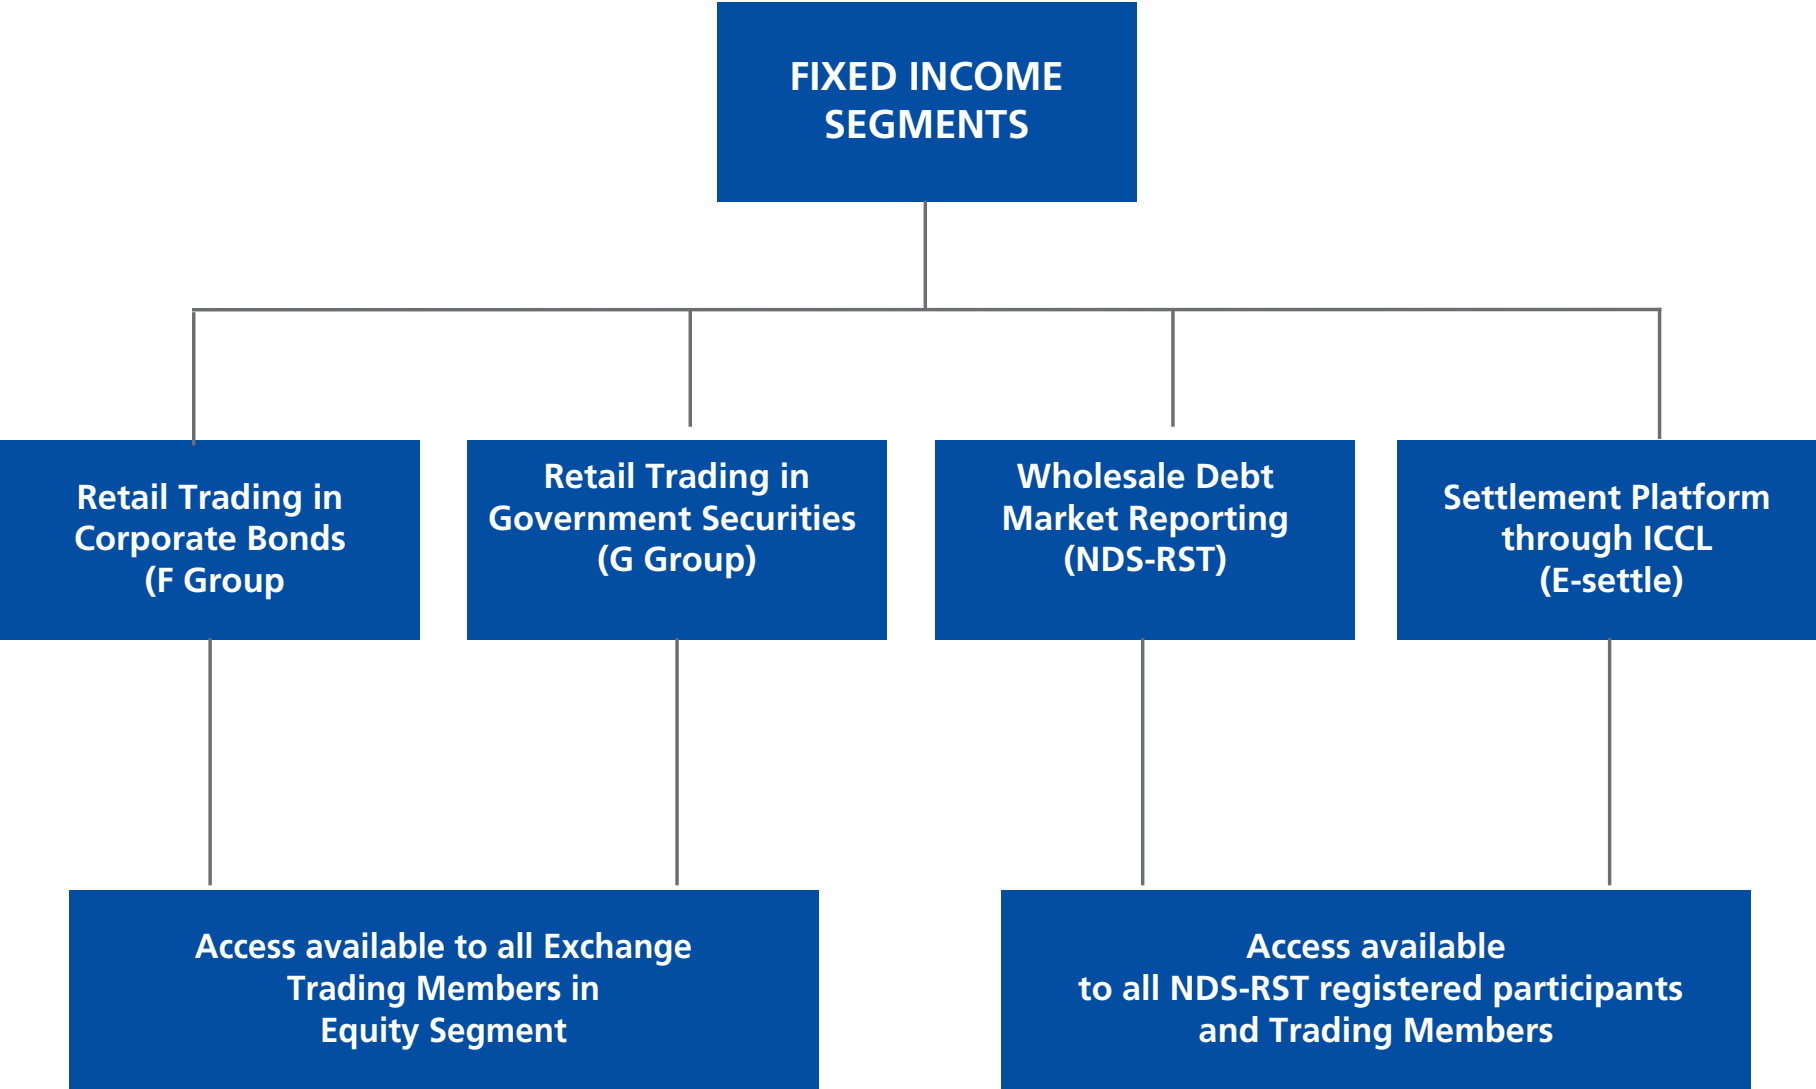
FIXED INCOME SEGMENTS

Retail Trading in Corporate Bonds (F Group

Retail Trading in Government Securities (G Group)

Wholesale Debt Market Reporting (NDS-RST)

Settlement Platform through ICCL (E-settle)

Access available to all Exchange Trading Members in Equity Segment

Access available to all NDS-RST registered participants and Trading Members